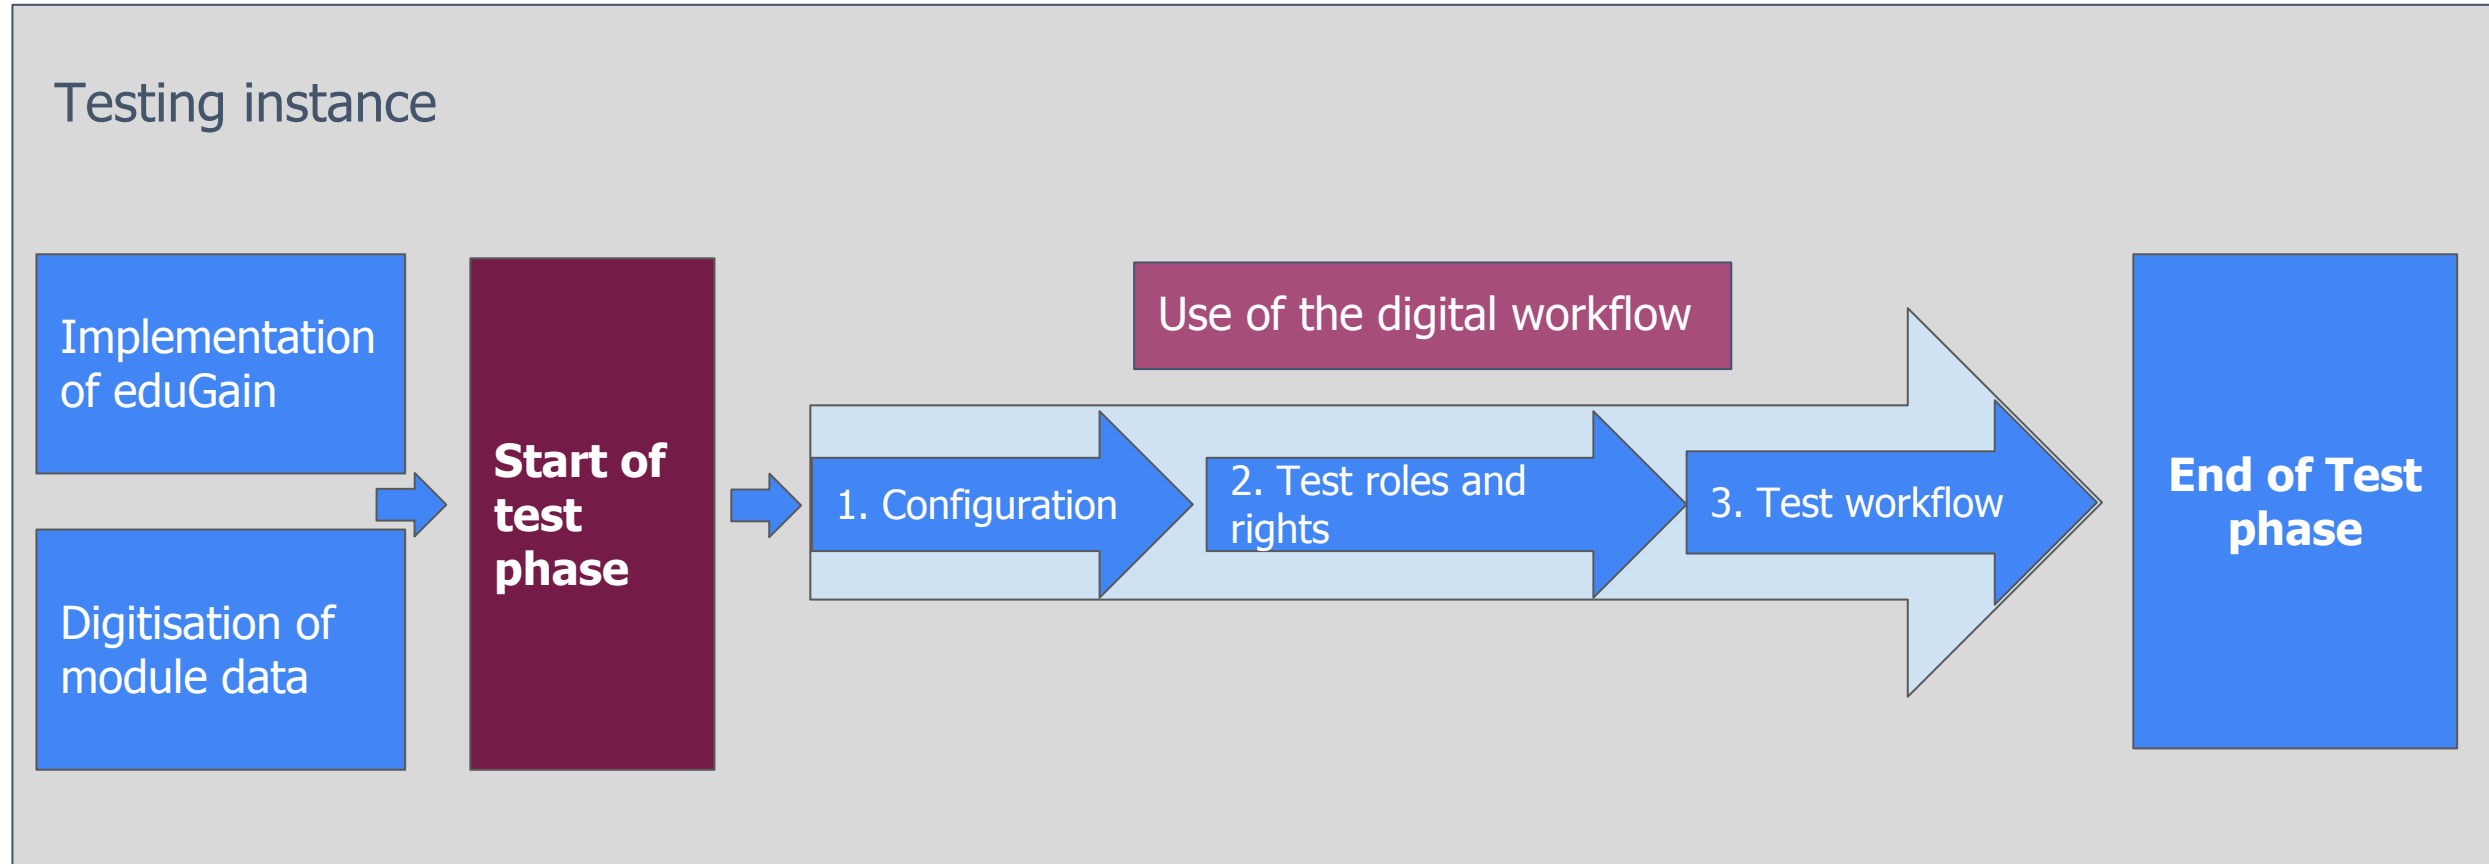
Testing instance

Implementation of eduGain

Digitisation of module data

Start of test phase

Use of the digital workflow

1. Configuration

2. Test roles and rights

3. Test workflow

End of Test phase